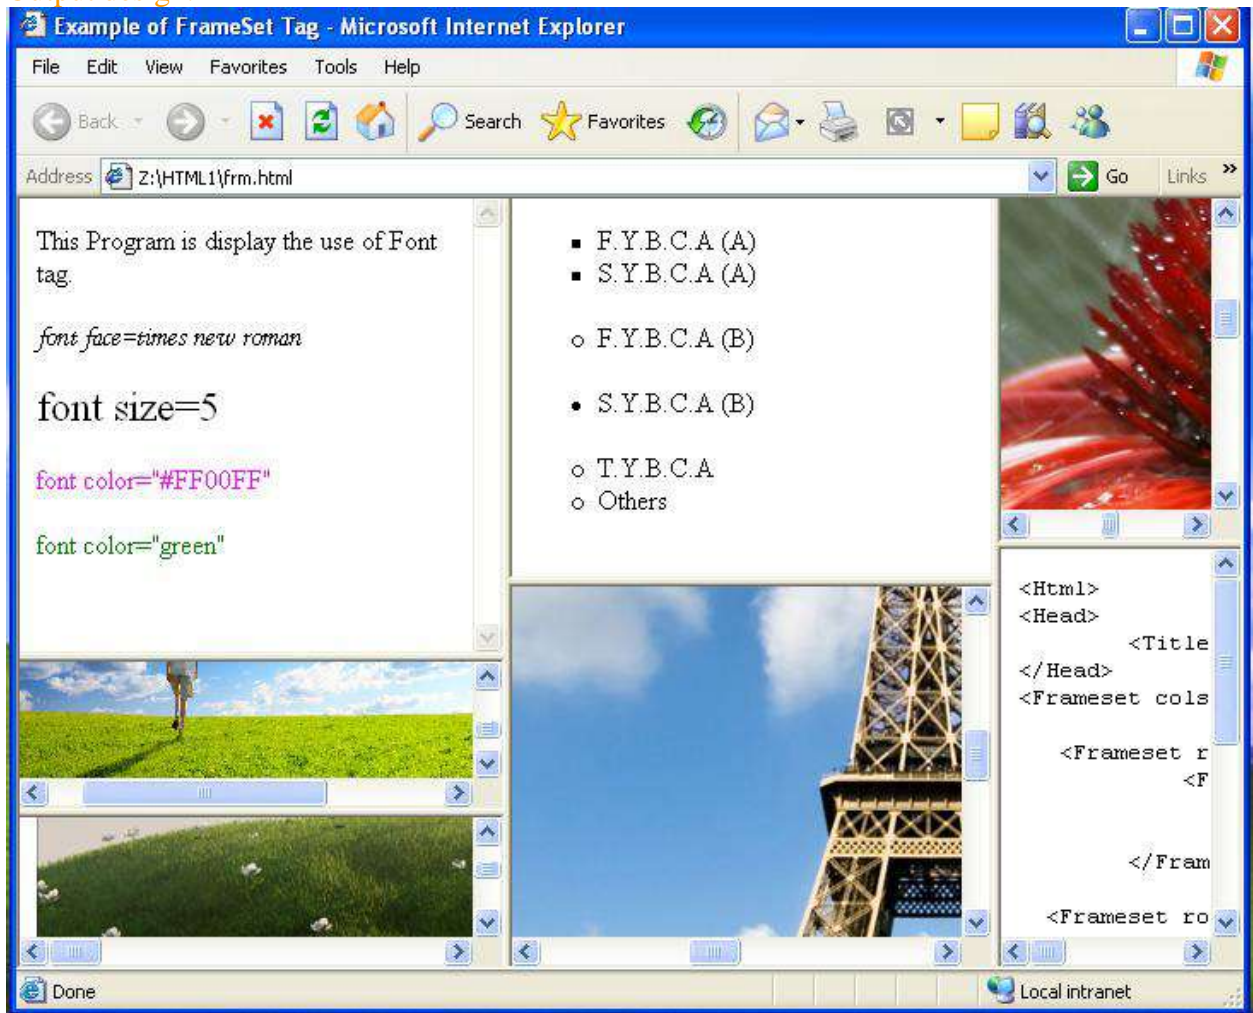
Example of FrameSet Tag - Microsoft Internet Explorer

File Edit View Favorites Tools Help

Back Search Favorites

Address Z:\HTML1\frm.html Go Links »

This Program is display the use of Font tag.

font face=times new roman

font size=5

font color="#FF00FF"

font color="green"

- F.Y.B.C.A (A)
- S.Y.B.C.A (A)

- F.Y.B.C.A (B)

- S.Y.B.C.A (B)

- T.Y.B.C.A
- Others

<Html>
<Head>
<Title
</Head>
<Frameset cols
<Frameset r
<F
</Fram
<Frameset ro

Done Local intranet